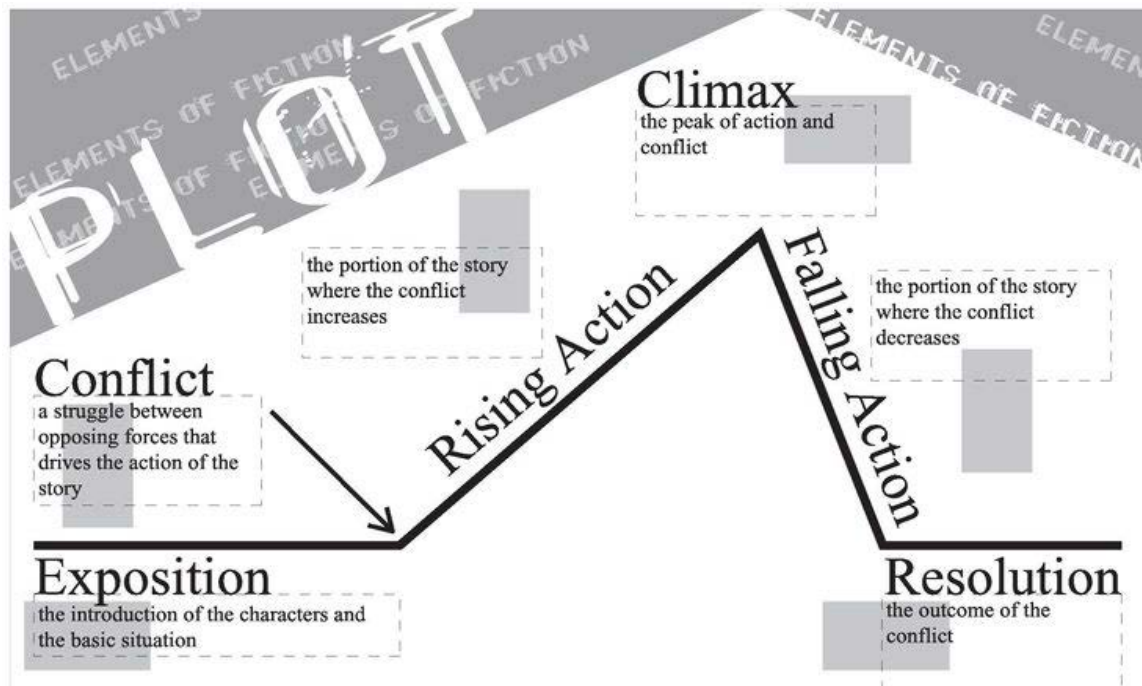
ELEMENTS
ELEMENTS OF FICTION
ELEMENTS OF FICTION
ELEMENTS OF FICTION
ELEMENTS OF FICTION

PLOT

ELEMENTS OF FICTION
ELEMEN

Climax
the peak of action and conflict

the portion of the story where the conflict increases

Rising Action

Falling Action

the portion of the story where the conflict decreases

Conflict
a struggle between opposing forces that drives the action of the story

Exposition
the introduction of the characters and the basic situation

Resolution
the outcome of the conflict